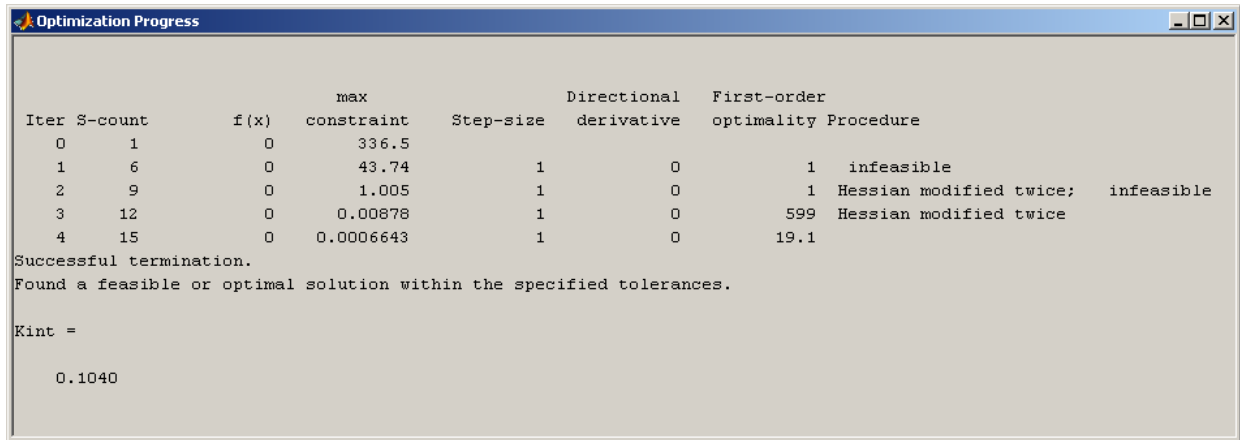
Optimization Progress

| Iter | S-count | f(x) | max constraint | Step-size | Directional derivative | First-order optimality | Procedure |
|---|---|---|---|---|---|---|---|
| 0 | 1 | 0 | 336.5 | | | | |
| 1 | 6 | 0 | 43.74 | 1 | 0 | 1 | infeasible |
| 2 | 9 | 0 | 1.005 | 1 | 0 | 1 | Hessian modified twice; infeasible |
| 3 | 12 | 0 | 0.00878 | 1 | 0 | 599 | Hessian modified twice |
| 4 | 15 | 0 | 0.0006643 | 1 | 0 | 19.1 | |

Successful termination.
Found a feasible or optimal solution within the specified tolerances.

Kint =

0.1040